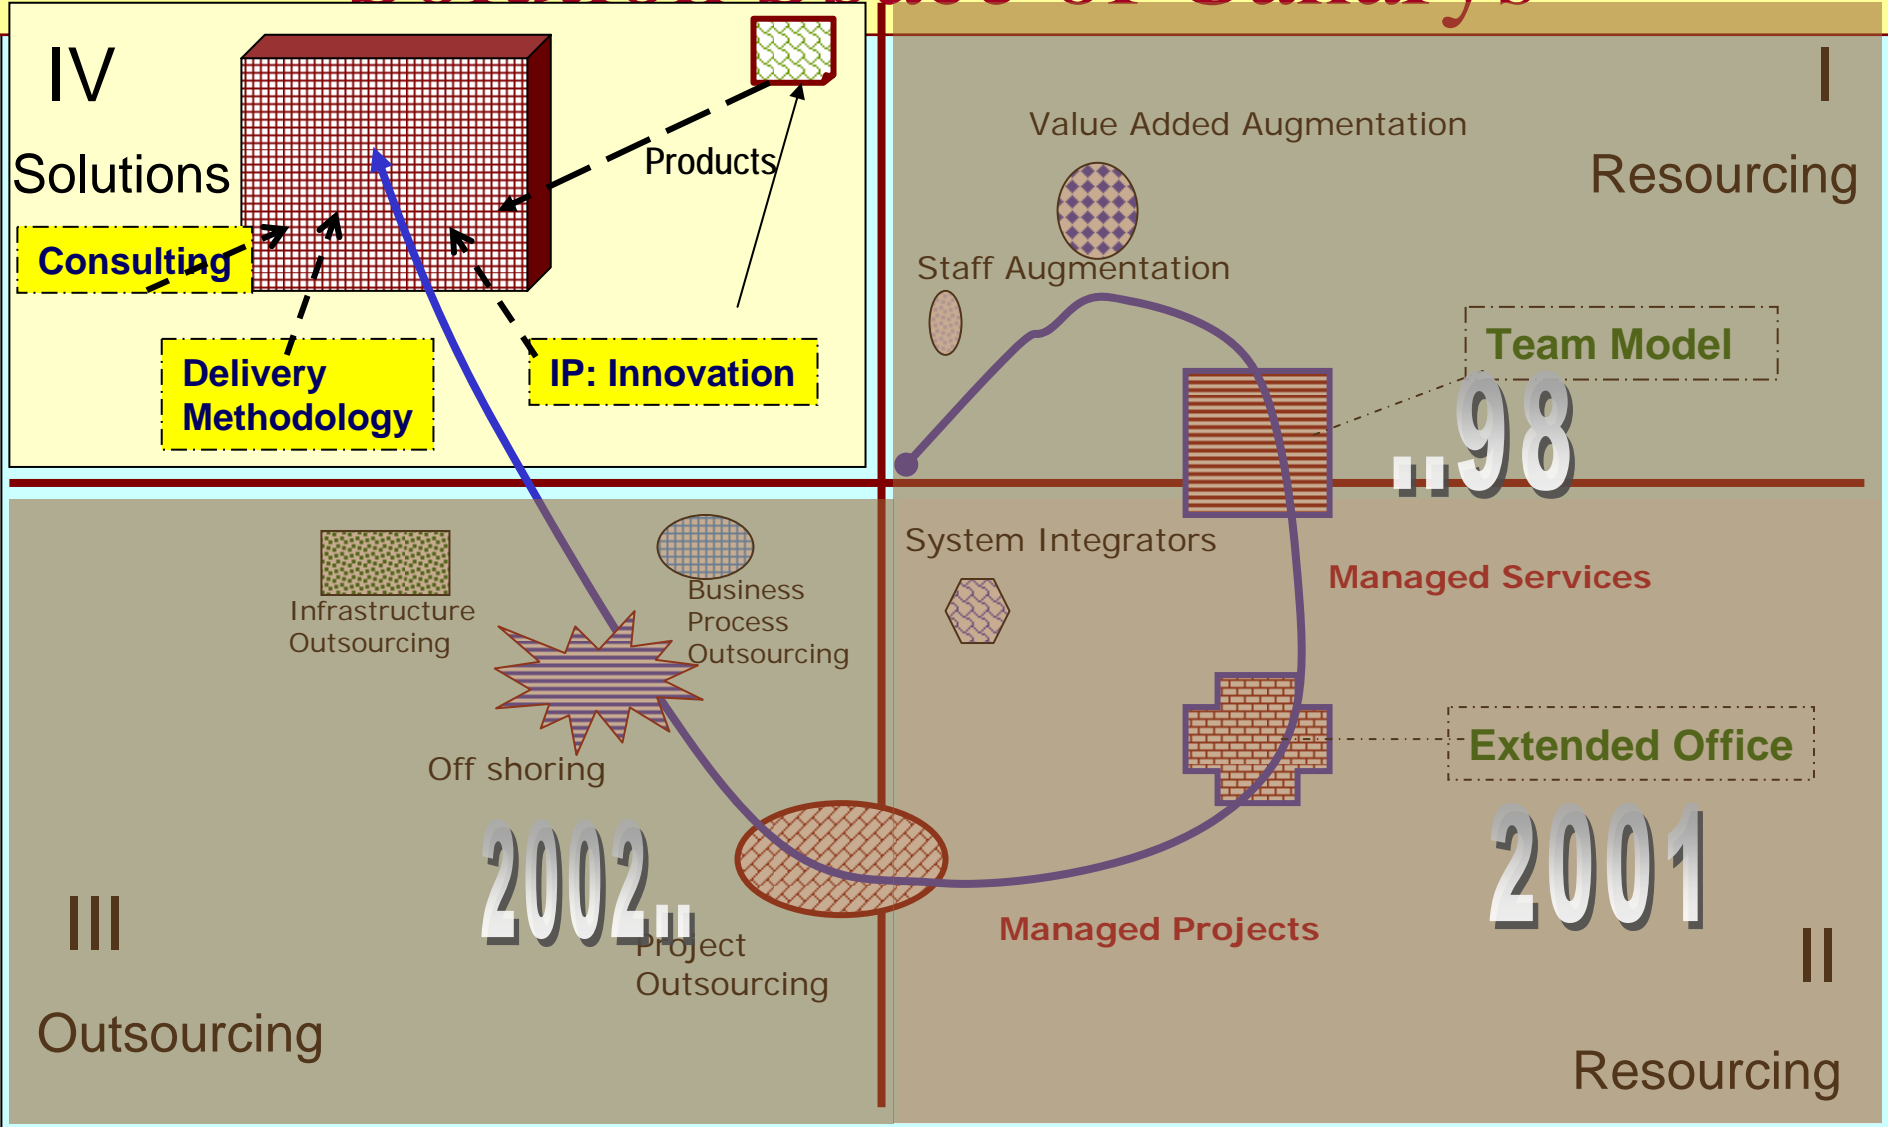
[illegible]

IV

Solutions

Products

Consulting

Delivery Methodology

IP: Innovation

I

Value Added Augmentation

Resourcing

Staff Augmentation

Team Model

..98

System Integrators

Managed Services

Infrastructure Outsourcing

Business Process Outsourcing

Off shoring

Extended Office

2002..

2001

Project Outsourcing

Managed Projects

III

II

Outsourcing

Resourcing